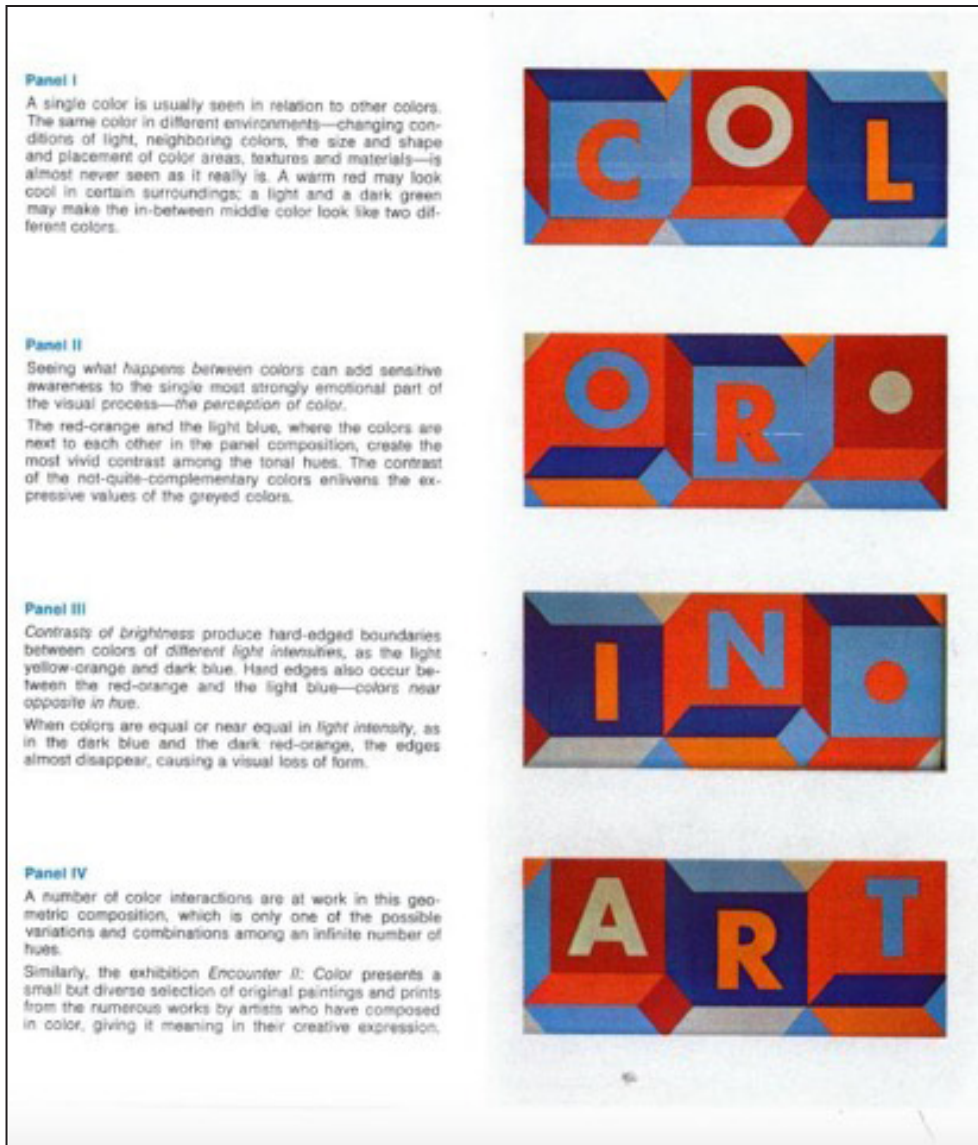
Panel I
A single color is usually seen in relation to other colors. The same color in different environments—changing conditions of light, neighboring colors, the size and shape and placement of color areas, textures and materials—is almost never seen as it really is. A warm red may look cool in certain surroundings; a light and a dark green may make the in-between middle color look like two different colors.

C O L

Panel II
Seeing what happens between colors can add sensitive awareness to the single most strongly emotional part of the visual process—the perception of color.

The red-orange and the light blue, where the colors are next to each other in the panel composition, create the most vivid contrast among the tonal hues. The contrast of the not-quite-complementary colors enlivens the expressive values of the greyed colors.

O R

Panel III
Contrasts of brightness produce hard-edged boundaries between colors of different light intensities, as the light yellow-orange and dark blue. Hard edges also occur between the red-orange and the light blue—colors near opposite in hue.

When colors are equal or near equal in light intensity, as in the dark blue and the dark red-orange, the edges almost disappear, causing a visual loss of form.

I N

Panel IV
A number of color interactions are at work in this geometric composition, which is only one of the possible variations and combinations among an infinite number of hues.

Similarly, the exhibition Encounter II: Color presents a small but diverse selection of original paintings and prints from the numerous works by artists who have composed in color, giving it meaning in their creative expression.

A R T